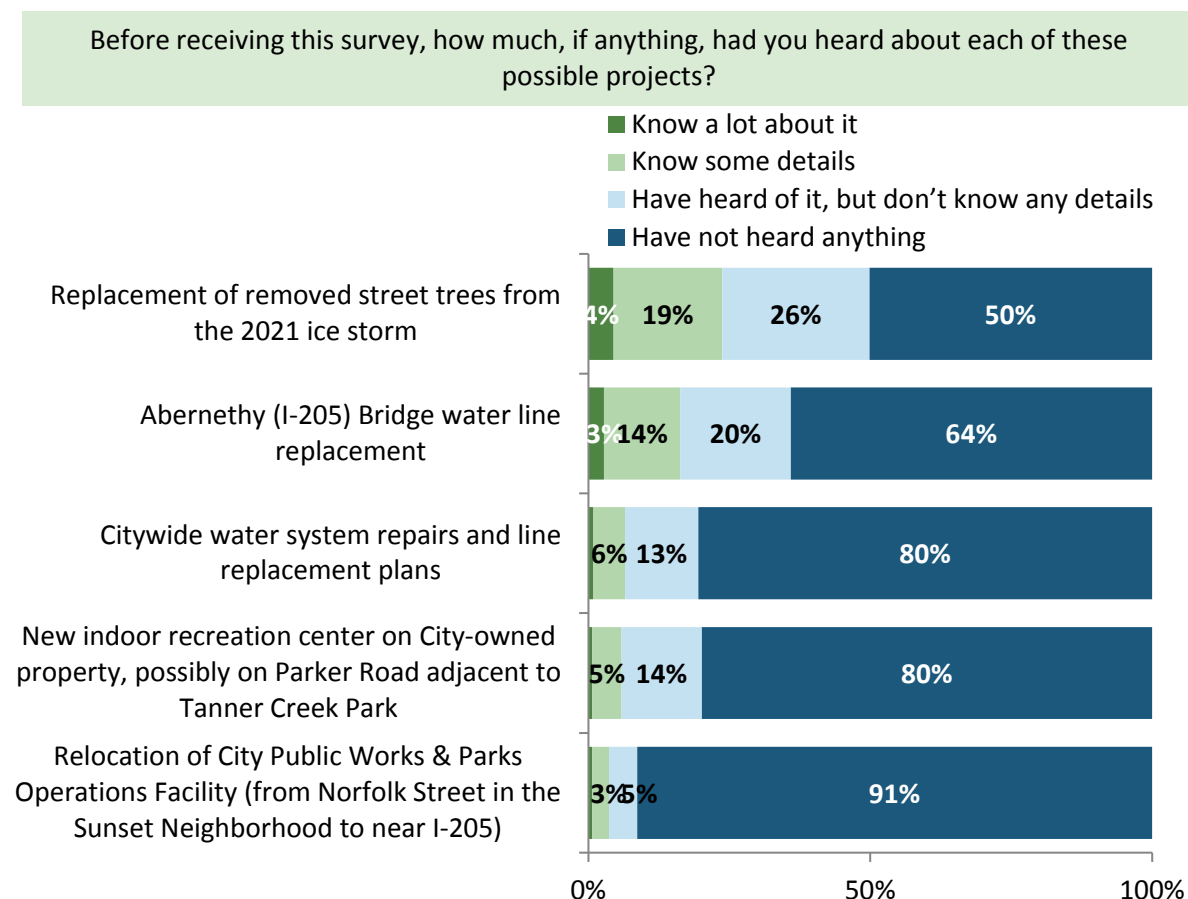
Before receiving this survey, how much, if anything, had you heard about each of these possible projects?

Know a lot about it
Know some details
Have heard of it, but don't know any details
Have not heard anything

| | Know a lot about it | Know some details | Have heard of it, but don't know any details | Have not heard anything |
|---|---|---|---|---|
| Replacement of removed street trees from the 2021 ice storm | 4% | 19% | 26% | 50% |
| Abernethy (I-205) Bridge water line replacement | 3% | 14% | 20% | 64% |
| Citywide water system repairs and line replacement plans | | 6% | 13% | 80% |
| New indoor recreation center on City-owned property, possibly on Parker Road adjacent to Tanner Creek Park | | 5% | 14% | 80% |
| Relocation of City Public Works & Parks Operations Facility (from Norfolk Street in the Sunset Neighborhood to near I-205) | | 3% | 5% | 91% |

0%
50%
100%